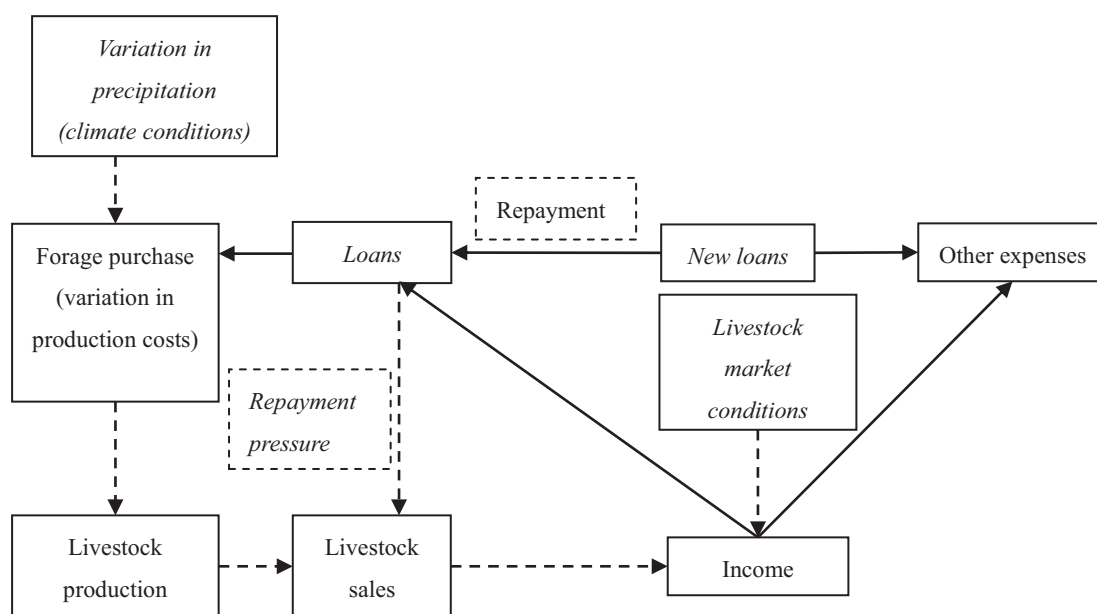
Variation in precipitation (climate conditions)

Repayment

Forage purchase (variation in production costs)

Loans

New loans

Other expenses

Livestock market conditions

Repayment pressure

Livestock production

Livestock sales

Income